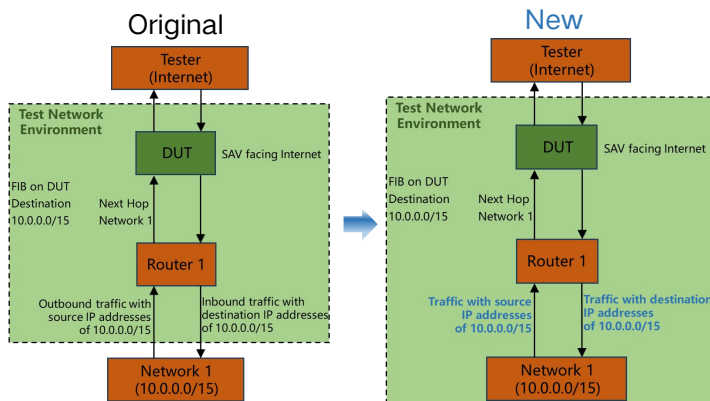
Original

Tester
(Internet)

Test Network Environment

DUT

SAV facing Internet

FIB on DUT
Destination 10.0.0.0/15
Next Hop Network 1

Router 1

Outbound traffic with source IP addresses of 10.0.0.0/15

Inbound traffic with destination IP addresses of 10.0.0.0/15

Network 1
(10.0.0.0/15)

New

Tester
(Internet)

Test Network Environment

DUT

SAV facing Internet

FIB on DUT
Destination 10.0.0.0/15
Next Hop Network 1

Router 1

Traffic with source IP addresses of 10.0.0.0/15

Traffic with destination IP addresses of 10.0.0.0/15

Network 1
(10.0.0.0/15)